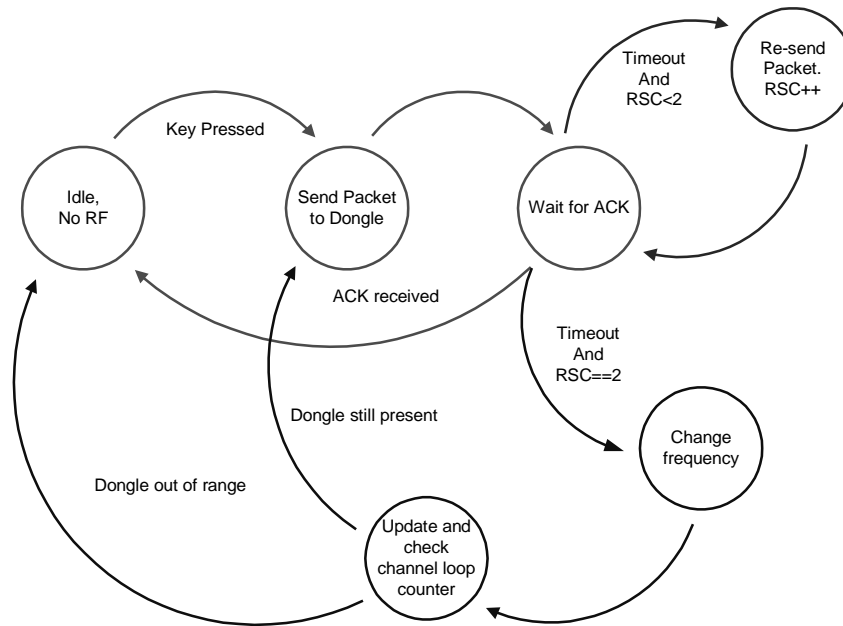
Idle,
No RF

Key Pressed

Send Packet
to Dongle

Wait for ACK

Timeout
And
RSC<2

Re-send
Packet.
RSC++

ACK received

Timeout
And
RSC==2

Change
frequency

Dongle still present

Dongle out of range

Update and
check
channel loop
counter